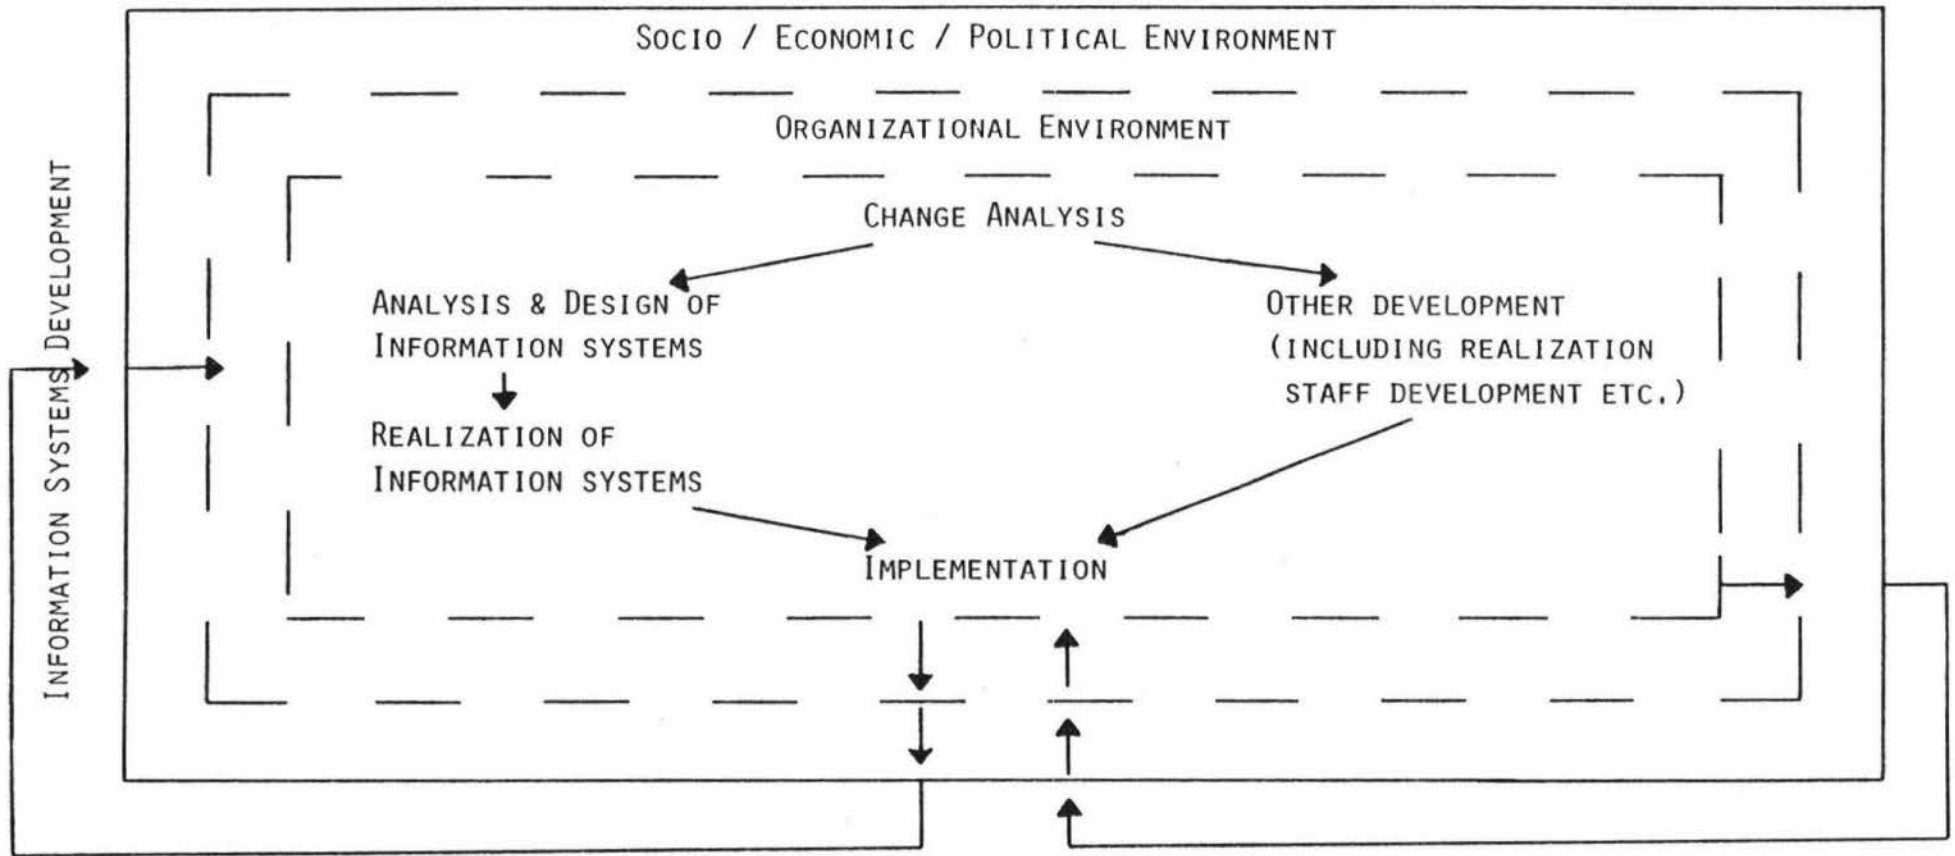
SOCIO / ECONOMIC / POLITICAL ENVIRONMENT

ORGANIZATIONAL ENVIRONMENT

INFORMATION SYSTEMS DEVELOPMENT

CHANGE ANALYSIS

ANALYSIS & DESIGN OF INFORMATION SYSTEMS

REALIZATION OF INFORMATION SYSTEMS

OTHER DEVELOPMENT (INCLUDING REALIZATION STAFF DEVELOPMENT ETC.)

IMPLEMENTATION